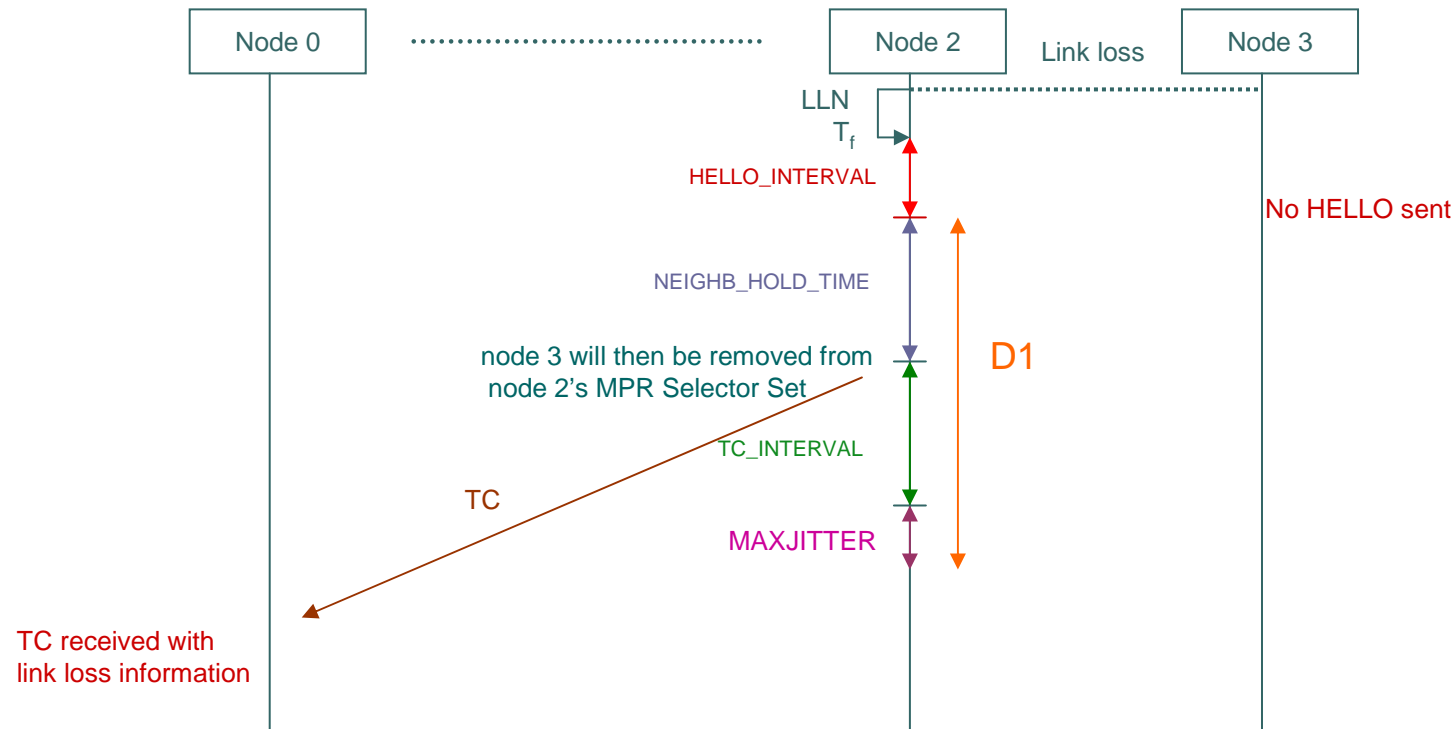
Node 0

Node 2

Link loss

Node 3

LLN

$T_f$

HELLO_INTERVAL

No HELLO sent

NEIGHB_HOLD_TIME

D1

node 3 will then be removed from node 2's MPR Selector Set

TC_INTERVAL

TC

MAXJITTER

TC received with link loss information